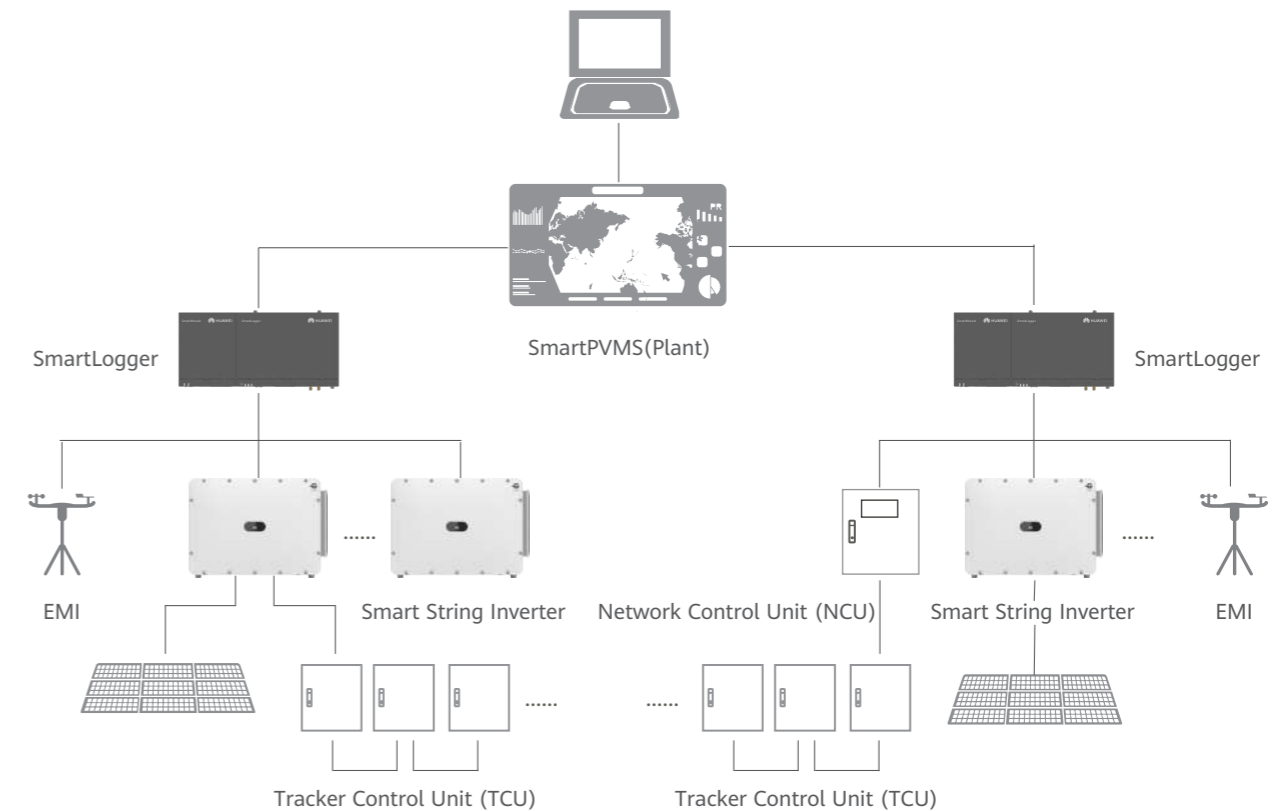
SmartLogger

SmartPVMS(Plant)

SmartLogger

EMI

......

Smart String Inverter

Network Control Unit (NCU)

Smart String Inverter

......

EMI

......

......

Tracker Control Unit (TCU)

Tracker Control Unit (TCU)